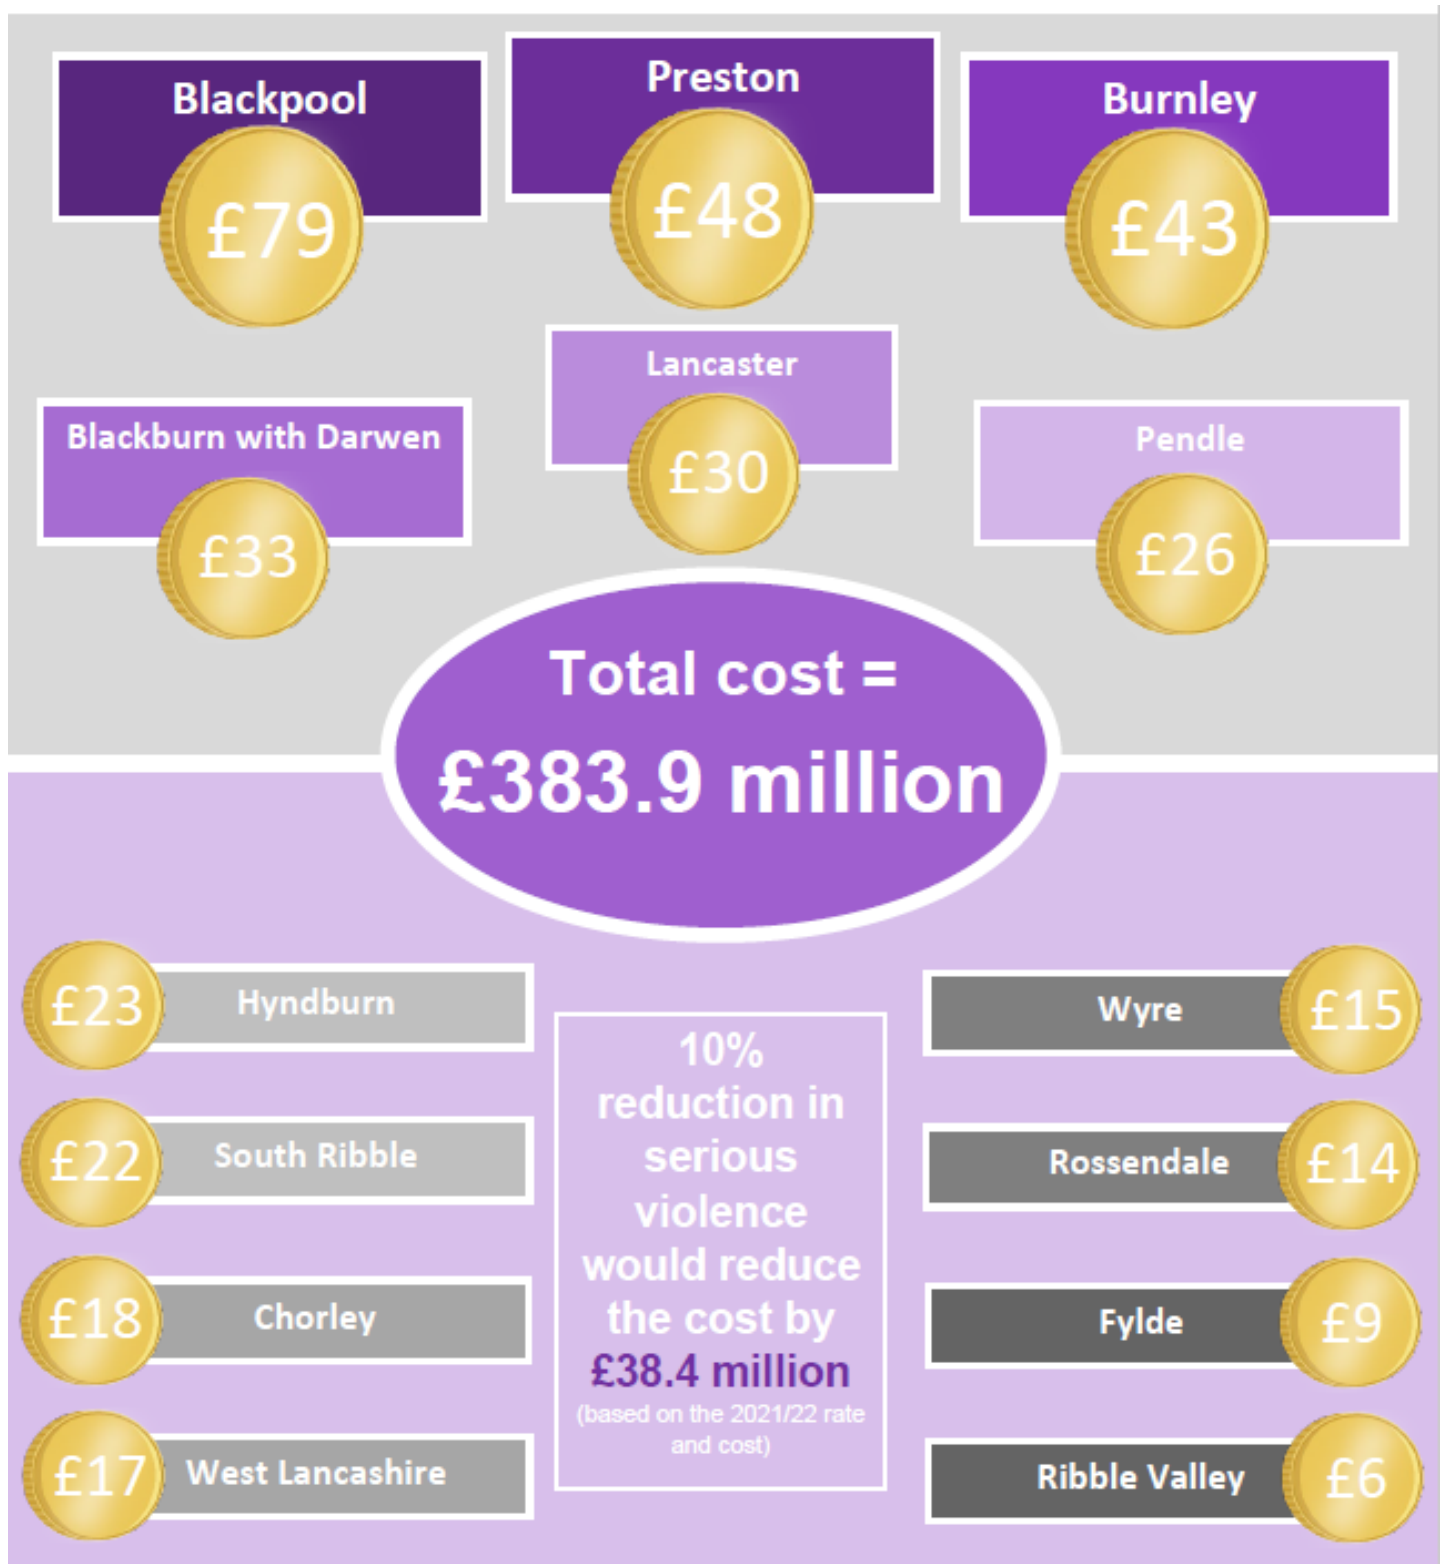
Blackpool
£79

Preston
£48

Burnley
£43

Lancaster
£30

Blackburn with Darwen
£33

Pendle
£26

Total cost =
£383.9 million

£23 Hyndburn

£22 South Ribble

£18 Chorley

£17 West Lancashire

10% reduction in serious violence would reduce the cost by £38.4 million
(based on the 2021/22 rate and cost)

Wyre £15

Rossendale £14

Fylde £9

Ribble Valley £6